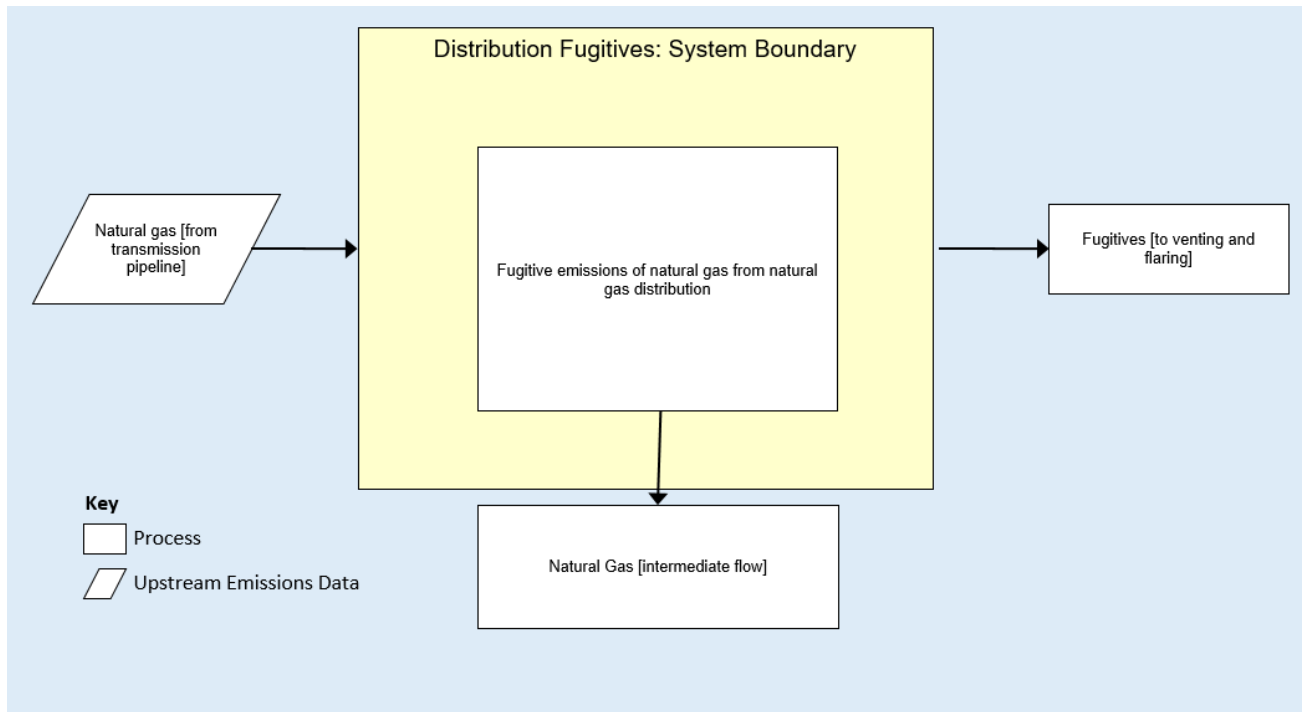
Distribution Fugitives: System Boundary

Natural gas [from transmission pipeline]

Fugitive emissions of natural gas from natural gas distribution

Fugitives [to venting and flaring]

Natural Gas [intermediate flow]

Key

Process

Upstream Emissions Data